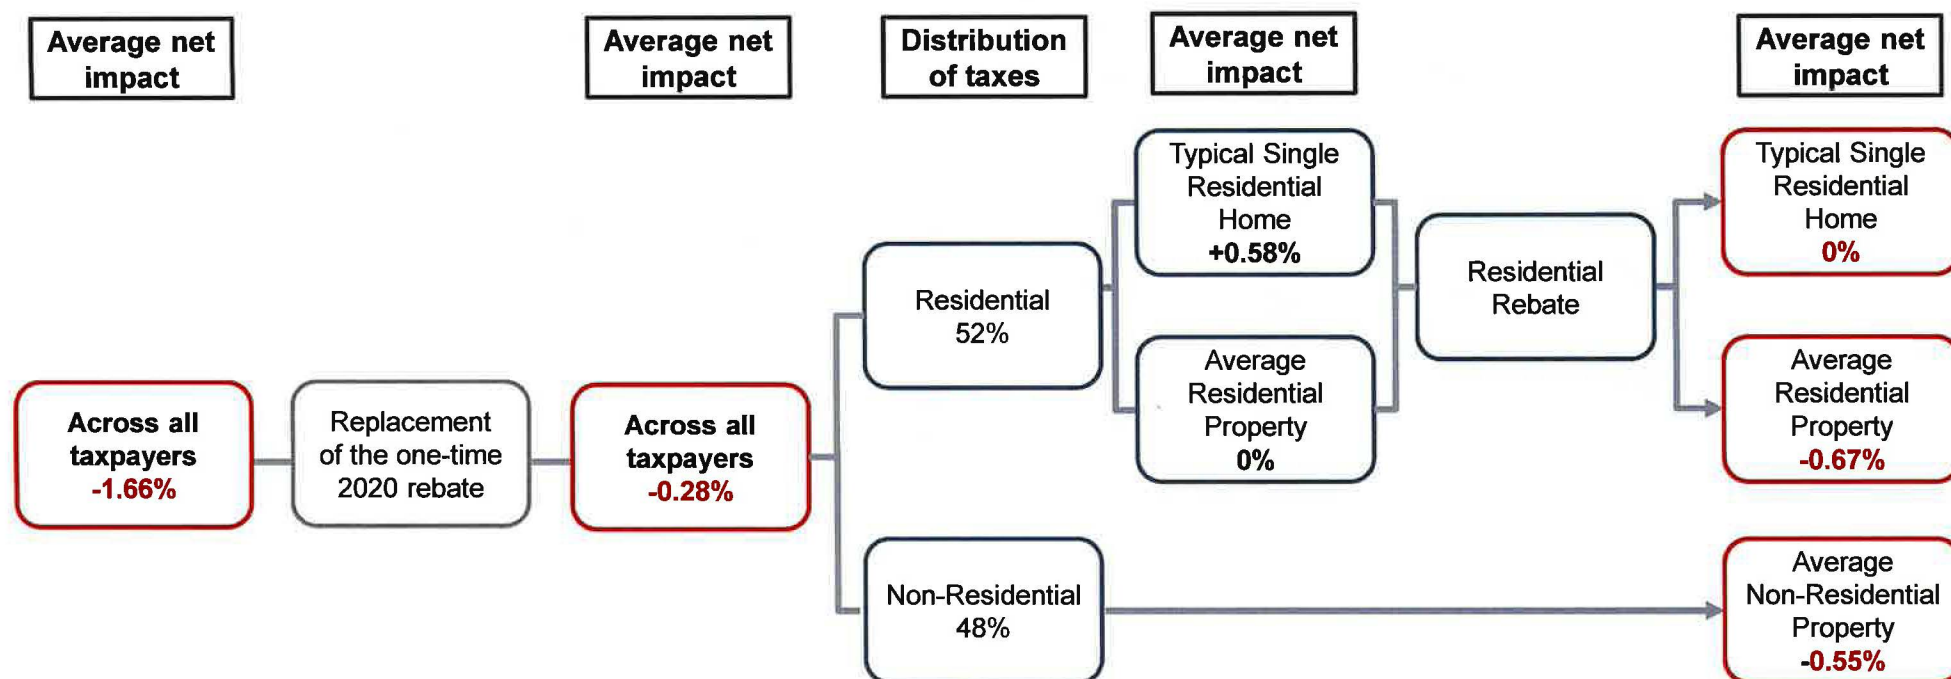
Average net impact

Average net impact

Distribution of taxes

Average net impact

Average net impact

Typical Single Residential Home +0.58%

Typical Single Residential Home 0%

Residential 52%

Residential Rebate

Average Residential Property 0%

Average Residential Property -0.67%

Across all taxpayers -1.66%

Replacement of the one-time 2020 rebate

Across all taxpayers -0.28%

Non-Residential 48%

Average Non-Residential Property -0.55%